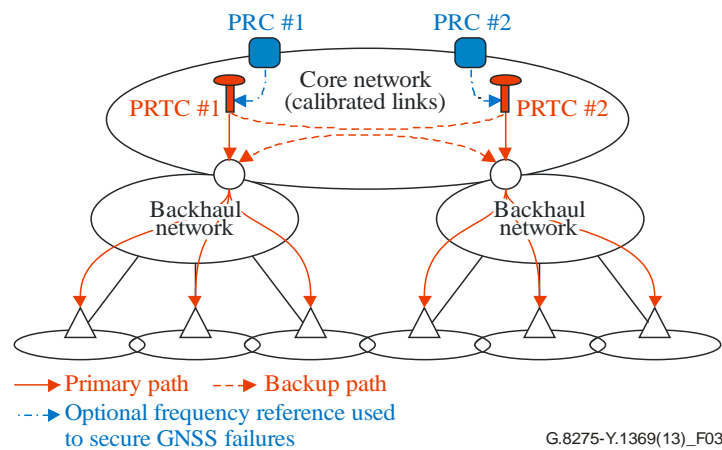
PRC #1

PRC #2

Core network (calibrated links)

PRTC #1

PRTC #2

Backhaul network

Backhaul network

Primary path

Backup path

Optional frequency reference used to secure GNSS failures

G.8275-Y.1369(13)_F03